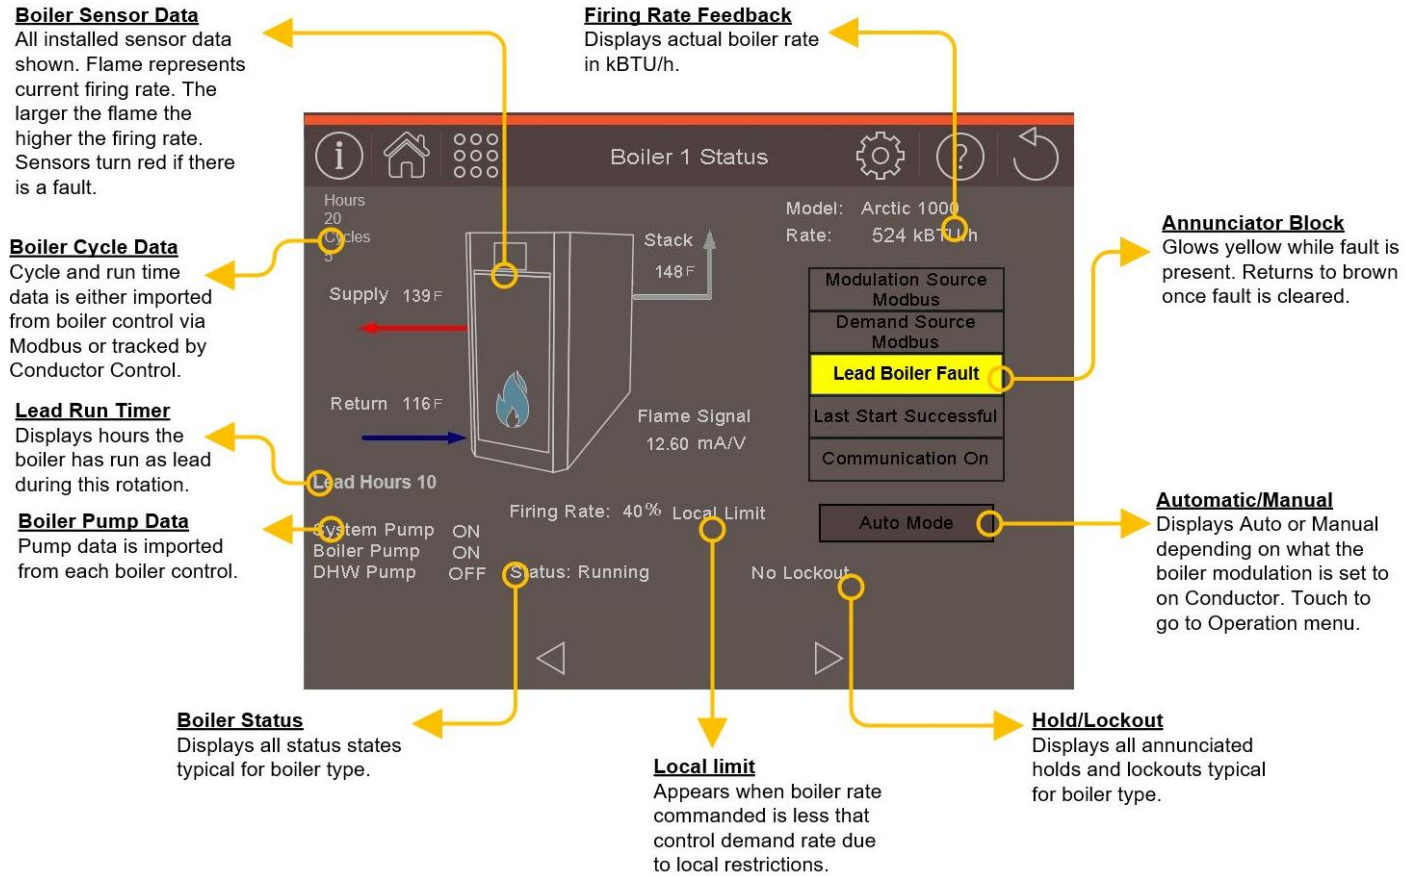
Boiler Sensor Data
All installed sensor data shown. Flame represents current firing rate. The larger the flame the higher the firing rate. Sensors turn red if there is a fault.

Firing Rate Feedback
Displays actual boiler rate in kBTU/h.

Boiler 1 Status

Hours
20
Cycles
3

Model: Arctic 1000
Rate: 524 kBTU/h

Stack
148 F

Supply 139 F

Return 116 F

Flame Signal
12.60 mA/V

Annunciator Block
Glows yellow while fault is present. Returns to brown once fault is cleared.

Boiler Cycle Data
Cycle and run time data is either imported from boiler control via Modbus or tracked by Conductor Control.

Modulation Source
Modbus
Demand Source
Modbus
Lead Boiler Fault
Last Start Successful
Communication On

Lead Run Timer
Displays hours the boiler has run as lead during this rotation.

Lead Hours 10

Boiler Pump Data
Pump data is imported from each boiler control.

Firing Rate: 40% Local Limit

Auto Mode

System Pump ON
Boiler Pump ON
DHW Pump OFF

Status: Running

No Lockout

Automatic/Manual
Displays Auto or Manual depending on what the boiler modulation is set to on Conductor. Touch to go to Operation menu.

Boiler Status
Displays all status states typical for boiler type.

Local limit
Appears when boiler rate commanded is less that control demand rate due to local restrictions.

Hold/Lockout
Displays all annunciated holds and lockouts typical for boiler type.